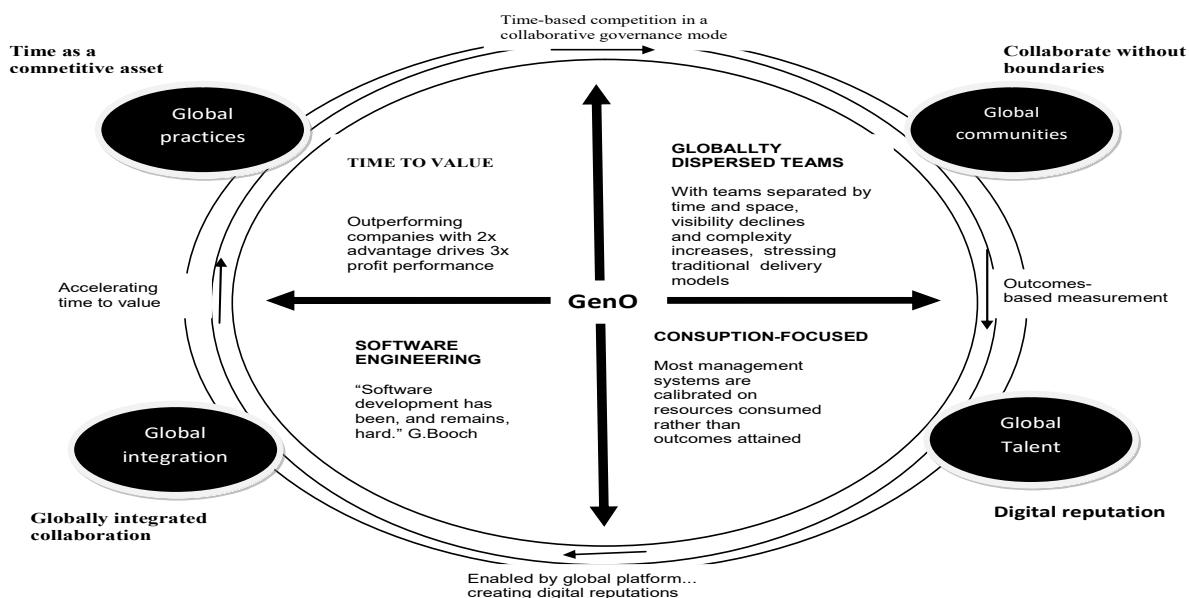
Time-based competition in a collaborative governance mode

Time as a competitive asset

Collaborate without boundaries

Global practices

Global communities

TIME TO VALUE

GLOBALLTY DISPERSED TEAMS

Outperforming companies with 2x advantage drives 3x profit performance

With teams separated by time and space, visibility declines and complexity increases, stressing traditional delivery models

Accelerating time to value

GenO

Outcomes-based measurement

SOFTWARE ENGINEERING

"Software development has been, and remains, hard." G.Booch

CONSUPTION-FOCUSED

Most management systems are calibrated on resources consumed rather than outcomes attained

Global integration

Global Talent

Globally integrated collaboration

Digital reputation

Enabled by global platform… creating digital reputations